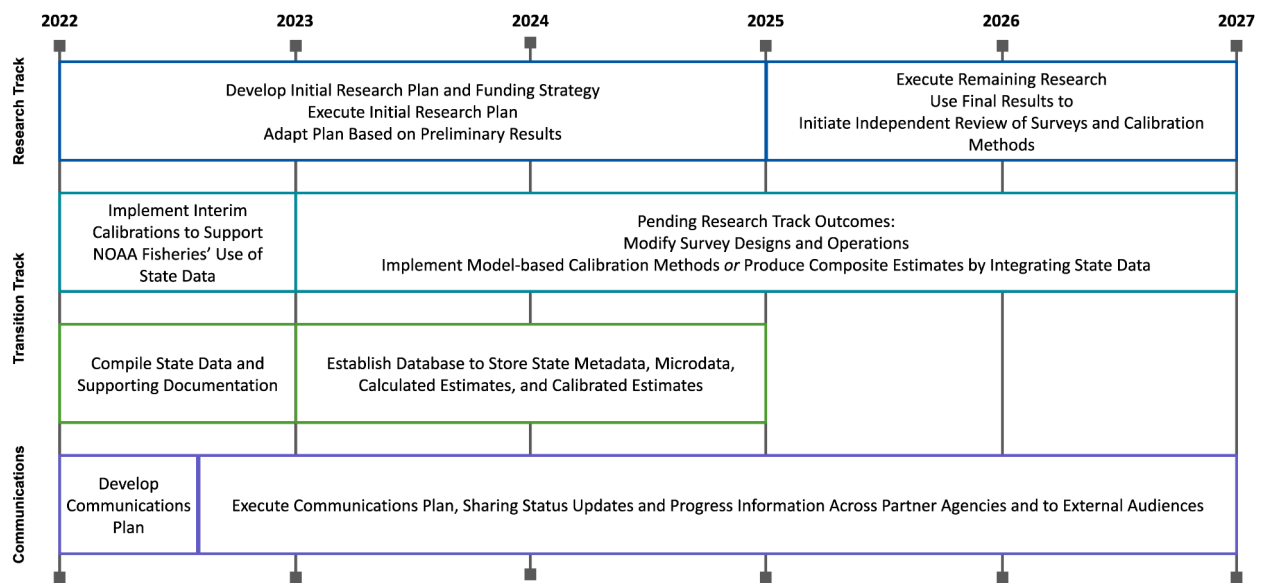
2022 2023 2024 2025 2026 2027

Research Track

Develop Initial Research Plan and Funding Strategy
Execute Initial Research Plan
Adapt Plan Based on Preliminary Results

Execute Remaining Research
Use Final Results to
Initiate Independent Review of Surveys and Calibration Methods

Transition Track

Implement Interim Calibrations to Support NOAA Fisheries' Use of State Data

Pending Research Track Outcomes:
Modify Survey Designs and Operations
Implement Model-based Calibration Methods *or* Produce Composite Estimates by Integrating State Data

Compile State Data and Supporting Documentation

Establish Database to Store State Metadata, Microdata, Calculated Estimates, and Calibrated Estimates

Communications

Develop Communications Plan

Execute Communications Plan, Sharing Status Updates and Progress Information Across Partner Agencies and to External Audiences